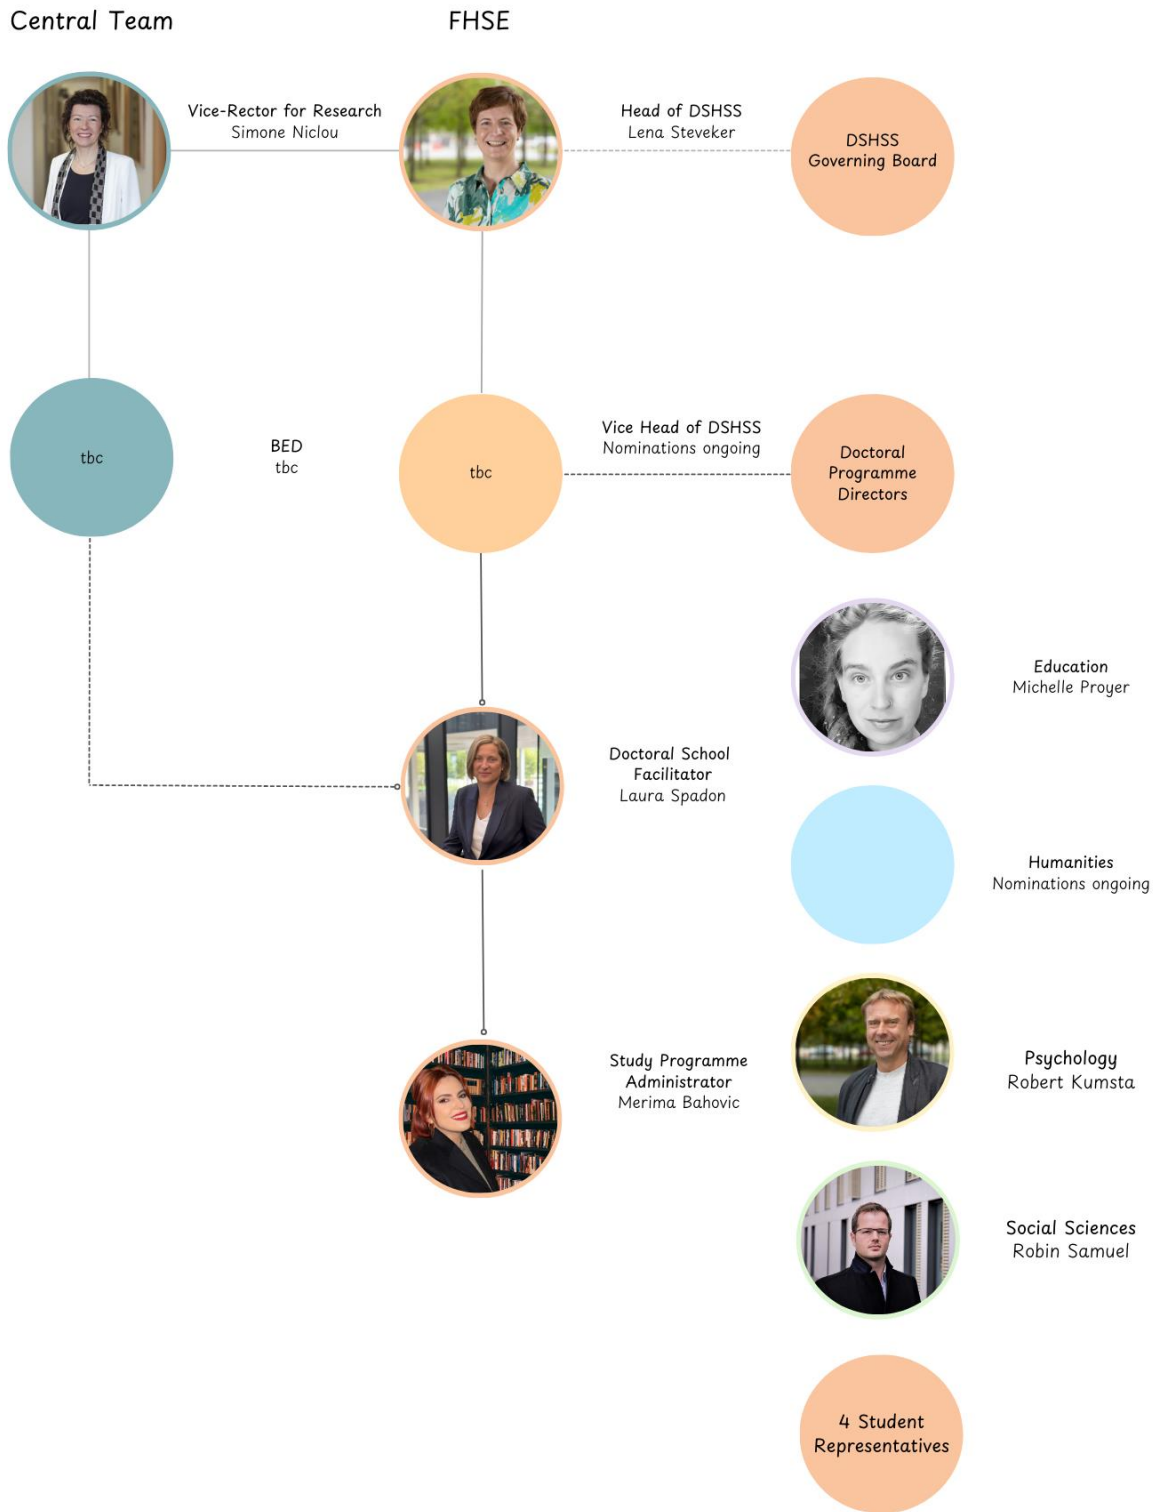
Central Team

FHSE

Vice-Rector for Research
Simone Niclou

Head of DSHSS
Lena Steveker

DSHSS Governing Board

tbc

BED
tbc

tbc

Vice Head of DSHSS
Nominations ongoing

Doctoral Programme Directors

Education
Michelle Proyer

Doctoral School Facilitator
Laura Spadon

Humanities
Nominations ongoing

Study Programme Administrator
Merima Bahovic

Psychology
Robert Kumsta

Social Sciences
Robin Samuel

4 Student Representatives